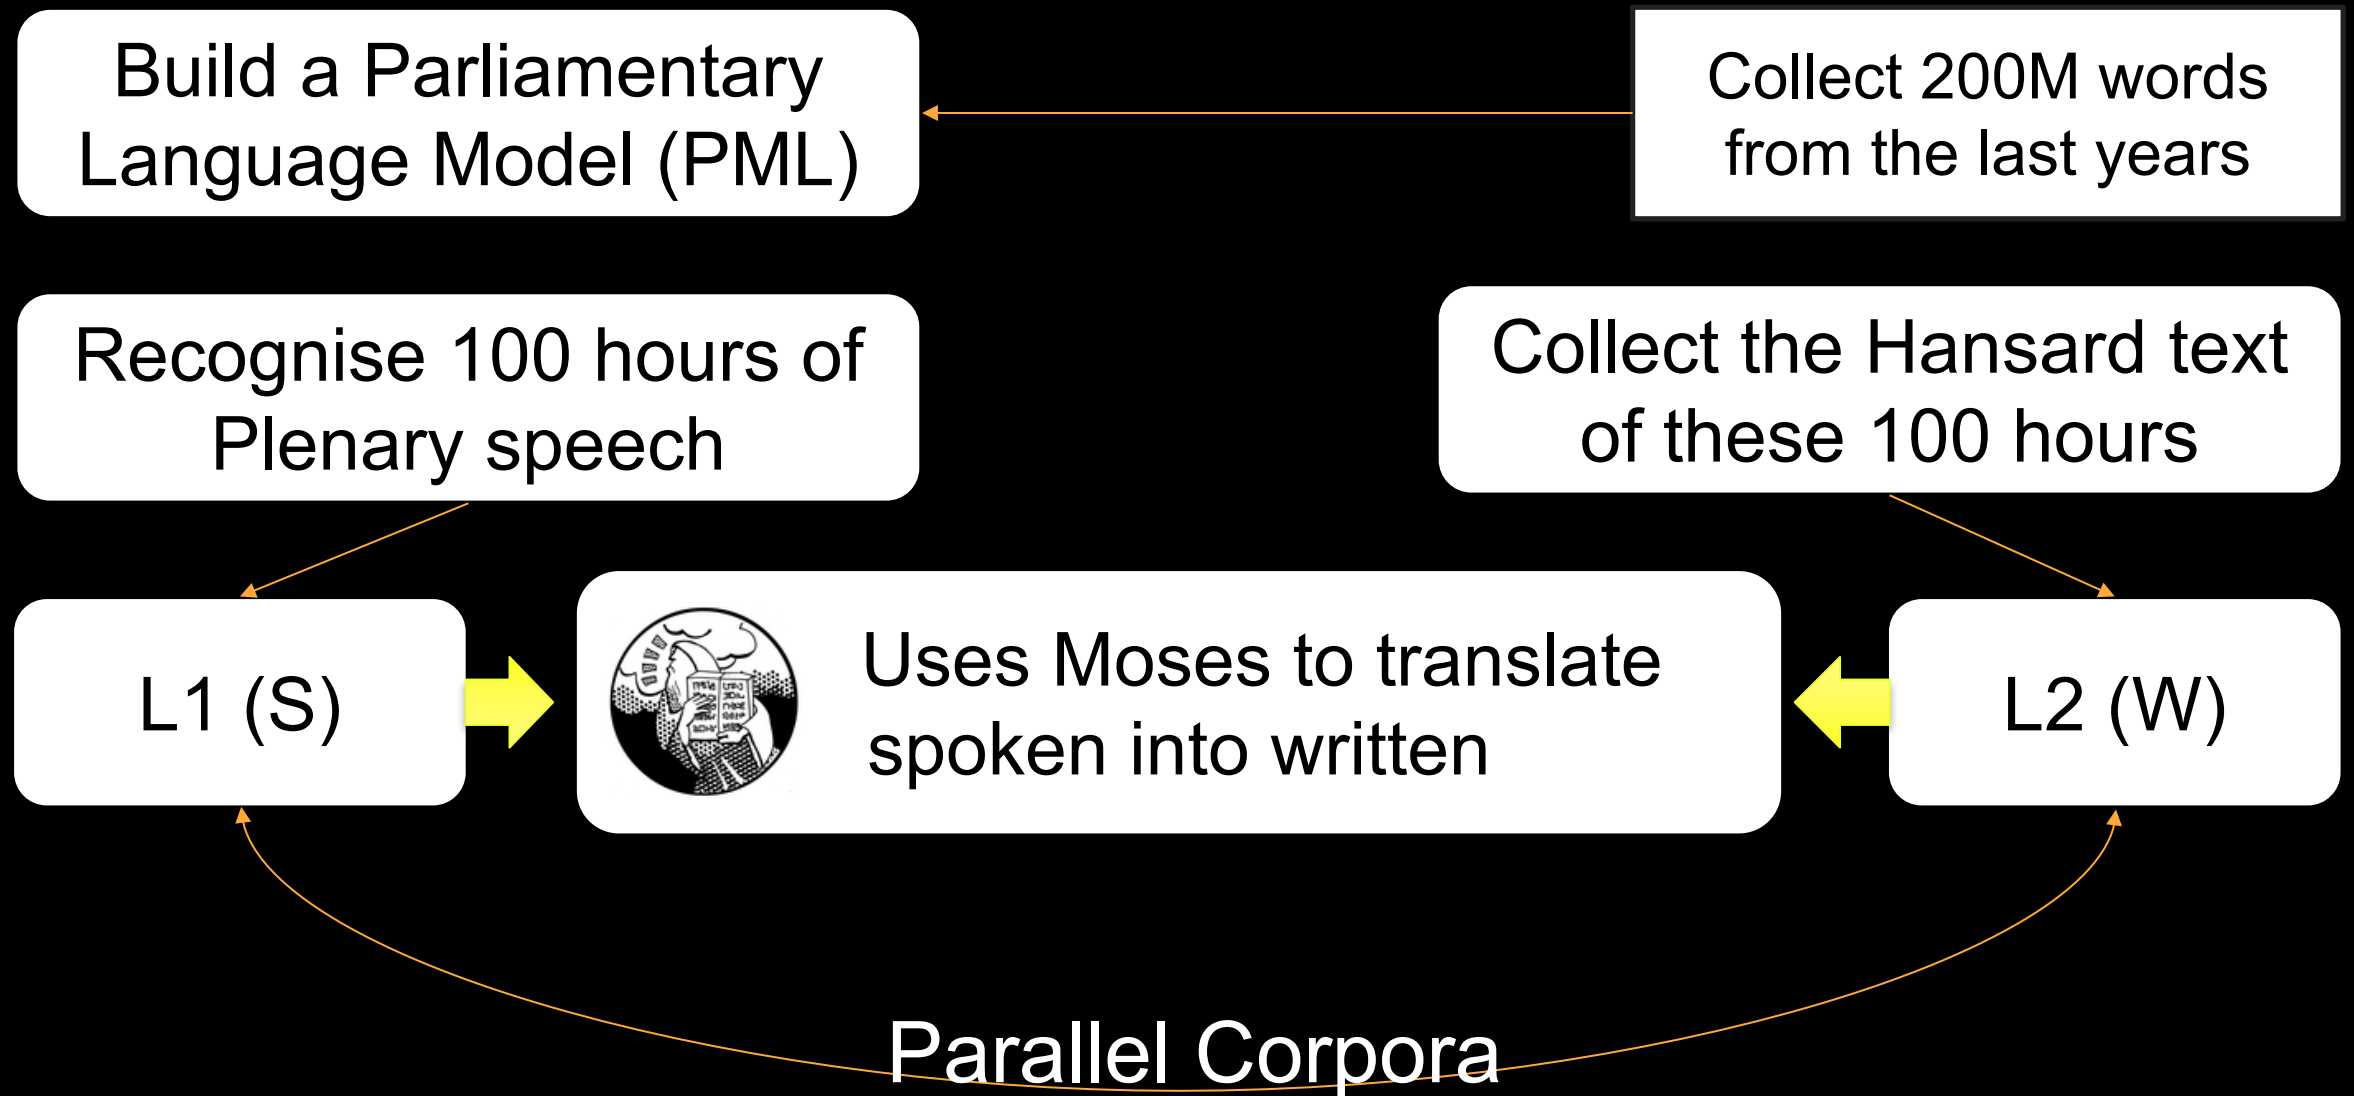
Build a Parliamentary Language Model (PML)

Collect 200M words from the last years

Recognise 100 hours of Plenary speech

Collect the Hansard text of these 100 hours

L1 (S)

Uses Moses to translate spoken into written

L2 (W)

Parallel Corpora